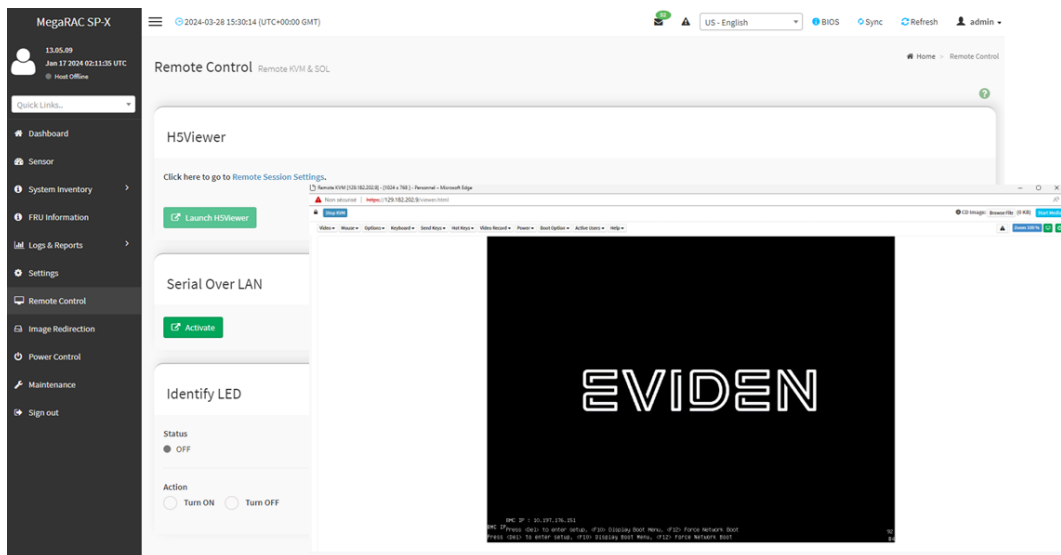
MegaRAC SP-X

13.05.09
Jan 17 2024 02:11:35 UTC
Host Offline

Quick Links...

Dashboard
Sensor
System Inventory
FRU Information
Logs & Reports
Settings
Remote Control
Image Redirection
Power Control
Maintenance
Sign out

2024-03-28 15:30:14 (UTC+00:00 GMT)

US - English
BIOS
Sync
Refresh
admin

Remote Control Remote KVM & SOL

Home > Remote Control

H5Viewer

Click here to go to Remote Session Settings.

Launch H5Viewer

Serial Over LAN

Activate

Identify LED

Status
OFF

Action
Turn ON
Turn OFF

Remote KVM [129.182.202.9] - [1024 x 768 ] - Personnel - Microsoft Edge

Non sécurisé | https://129.182.202.9/viewer.html

Stop KVM

CD Image: Browse File (0 KB) Start Media

Video Mouse Options Keyboard Send Keys Hot Keys Video Record Power Boot Option Active Users Help

Zoom 100 %

EVIDEN

BMC IP : 10.297.176.251
Press <Del> to enter setup, <F10> Display Boot Menu, <F12> Force Network Boot
Press <Del> to enter setup, <F10> Display Boot Menu, <F12> Force Network Boot